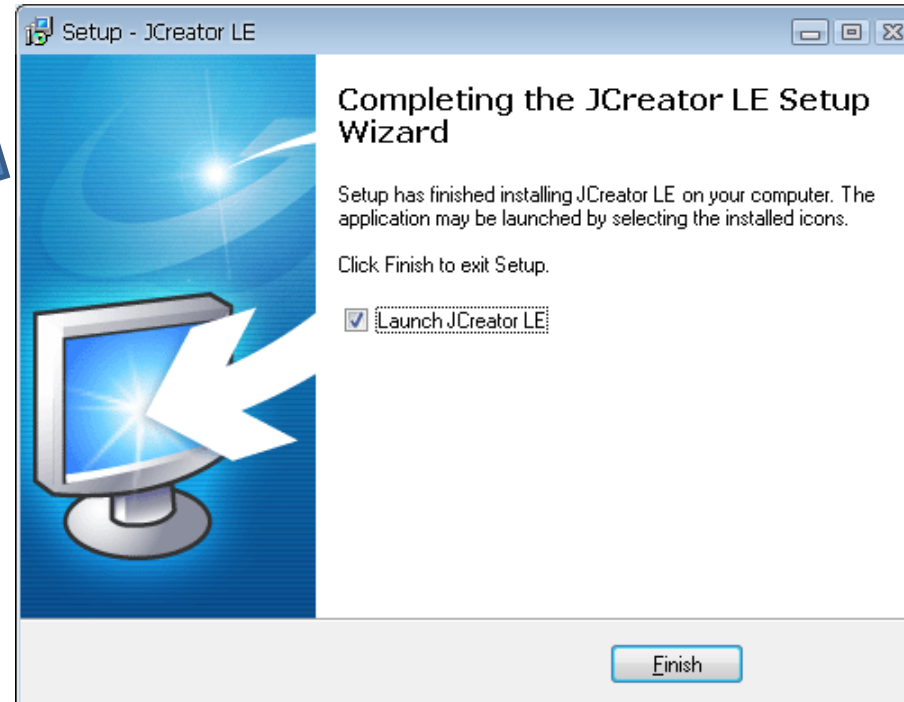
Setup - JCreator LE

Completing the JCreator LE Setup Wizard

Setup has finished installing JCreator LE on your computer. The application may be launched by selecting the installed icons.

Click Finish to exit Setup.

Launch JCreator LE

Finish